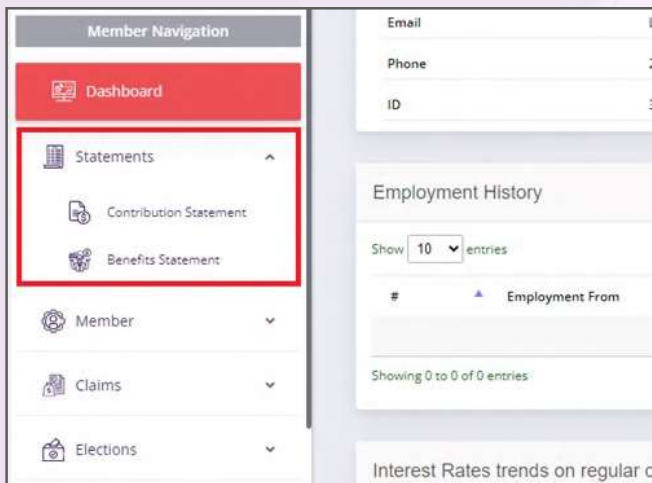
Member Navigation

Dashboard

Statements

Contribution Statement

Benefits Statement

Member

Claims

Elections

| Email | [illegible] |
|---|---|
| Phone | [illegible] |
| ID | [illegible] |

Employment History

Show 10 entries

| # | Employment From |
|---|---|

Showing 0 to 0 of 0 entries

Interest Rates trends on regular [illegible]